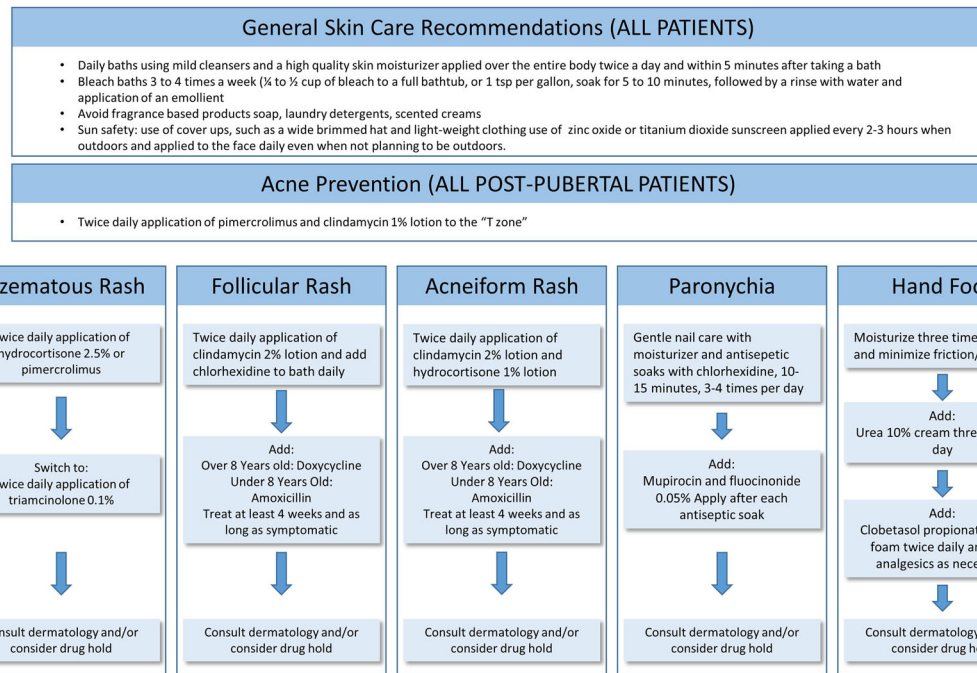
General Skin Care Recommendations (ALL PATIENTS)

- Daily baths using mild cleansers and a high quality skin moisturizer applied over the entire body twice a day and within 5 minutes after taking a bath
- Bleach baths 3 to 4 times a week (¼ to ½ cup of bleach to a full bathtub, or 1 tsp per gallon, soak for 5 to 10 minutes, followed by a rinse with water and application of an emollient
- Avoid fragrance based products soap, laundry detergents, scented creams
- Sun safety: use of cover ups, such as a wide brimmed hat and light-weight clothing use of zinc oxide or titanium dioxide sunscreen applied every 2-3 hours when outdoors and applied to the face daily even when not planning to be outdoors.

Acne Prevention (ALL POST-PUBERTAL PATIENTS)

- Twice daily application of pimercrolimus and clindamycin 1% lotion to the "T zone"

zematous Rash

wice daily application of hydrocortisone 2.5% or pimercrolimus

Switch to: wice daily application of triamcinolone 0.1%

onsult dermatology and/or consider drug hold

Follicular Rash

Twice daily application of clindamycin 2% lotion and add chlorhexidine to bath daily

Add: Over 8 Years old: Doxycycline Under 8 Years Old: Amoxicillin Treat at least 4 weeks and as long as symptomatic

Consult dermatology and/or consider drug hold

Acneiform Rash

Twice daily application of clindamycin 2% lotion and hydrocortisone 1% lotion

Add: Over 8 Years old: Doxycycline Under 8 Years Old: Amoxicillin Treat at least 4 weeks and as long as symptomatic

Consult dermatology and/or consider drug hold

Paronychia

Gentle nail care with moisturizer and antisepetic soaks with chlorhexidine, 10-15 minutes, 3-4 times per day

Add: Mupirocin and fluocinonide 0.05% Apply after each antiseptic soak

Consult dermatology and/or consider drug hold

Hand Foo

Moisturize three time and minimize friction/

Add: Urea 10% cream thre day

Add: Clobetasol propionat foam twice daily ar analgesics as nece

Consult dermatology consider drug ho